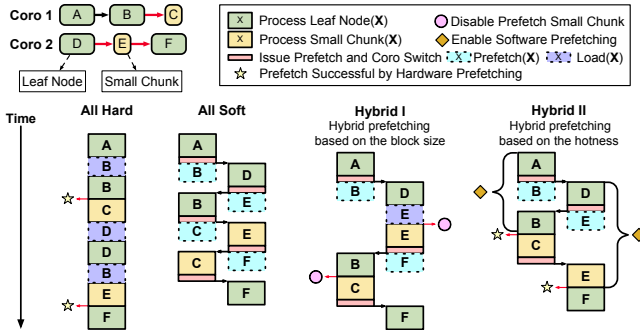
Coro 1 A B C
Coro 2 D E F
Leaf Node
Small Chunk

X Process Leaf Node(X)
X Process Small Chunk(X)
Issue Prefetch and Coro Switch
Prefetch Successful by Hardware Prefetching
Disable Prefetch Small Chunk
Enable Software Prefetching
X Prefetch(X)
X Load(X)

Time

All Hard
A
B
B
C
D
D
B
E
F

All Soft
A
B
D
B
E
C
E
C
F
F

Hybrid I
Hybrid prefetching based on the block size
A
B
D
E
E
B
F
C
F

Hybrid II
Hybrid prefetching based on the hotness
A
B
D
B
E
C
E
F